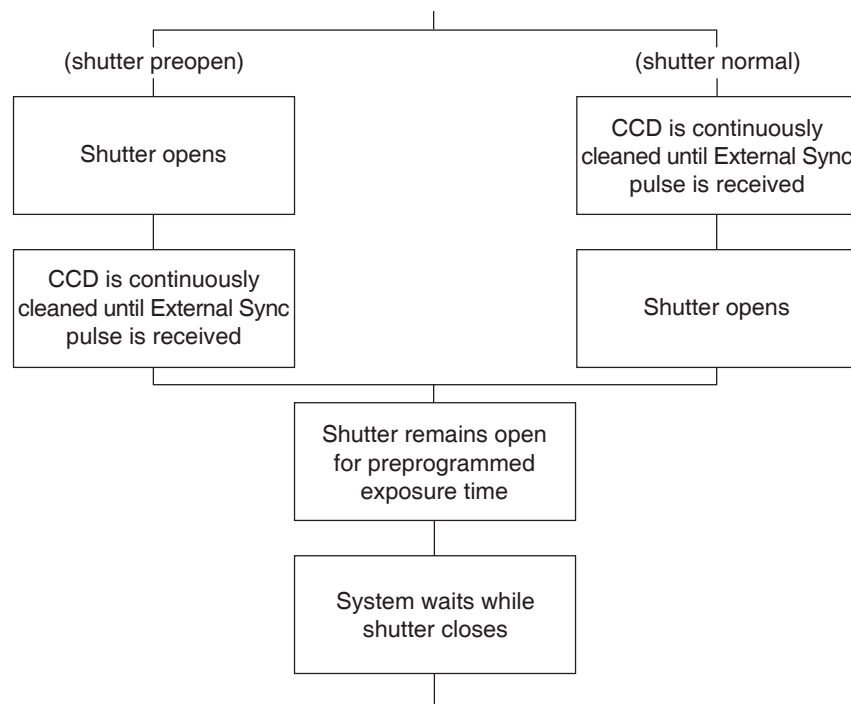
(shutter preopen)

Shutter opens

CCD is continuously cleaned until External Sync pulse is received

(shutter normal)

CCD is continuously cleaned until External Sync pulse is received

Shutter opens

Shutter remains open for preprogrammed exposure time

System waits while shutter closes